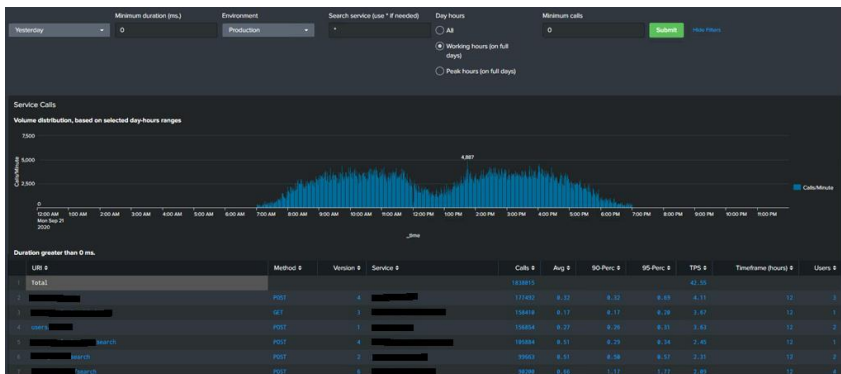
Yesterday
Minimum duration (ms.)
0
Environment
Production
Search service (use * if needed)
*
Day hours
All
Working hours (on full days)
Peak hours (on full days)
Minimum calls
0
Submit
Hide Filters

Service Calls
Volume distribution, based on selected day-hours ranges
7,500
5,000
2,500
0
Calls/Minute
4,887
12:00 AM Mon Sep 21 2020
1:00 AM
2:00 AM
3:00 AM
4:00 AM
5:00 AM
6:00 AM
7:00 AM
8:00 AM
9:00 AM
10:00 AM
11:00 AM
12:00 PM
1:00 PM
2:00 PM
3:00 PM
4:00 PM
5:00 PM
6:00 PM
7:00 PM
8:00 PM
9:00 PM
10:00 PM
11:00 PM
_time
Calls/Minute

Duration greater than 0 ms.

| | URI | Method | Version | Service | Calls | Avg | 90-Perc | 95-Perc | TPS | Timeframe (hours) | Users |
|---|---|---|---|---|---|---|---|---|---|---|---|
| 1 | Total | | | | 1838815 | | | | 42.55 | | |
| 2 | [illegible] | POST | 4 | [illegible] | 177492 | 0.32 | 0.32 | 0.69 | 4.11 | 12 | 3 |
| 3 | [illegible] | GET | 3 | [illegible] | 158418 | 0.17 | 0.17 | 0.20 | 3.67 | 12 | 1 |
| 4 | users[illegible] | POST | 1 | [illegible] | 156854 | 0.27 | 0.26 | 0.31 | 3.63 | 12 | 2 |
| 5 | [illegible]search | POST | 4 | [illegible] | 105884 | 0.51 | 0.29 | 0.34 | 2.45 | 12 | 1 |
| 6 | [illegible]search | POST | 2 | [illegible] | 99863 | 0.51 | 0.58 | 0.57 | 2.31 | 12 | 2 |
| 7 | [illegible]search | POST | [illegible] | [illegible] | 98200 | 0.66 | 1.17 | 1.77 | 2.09 | 12 | 4 |